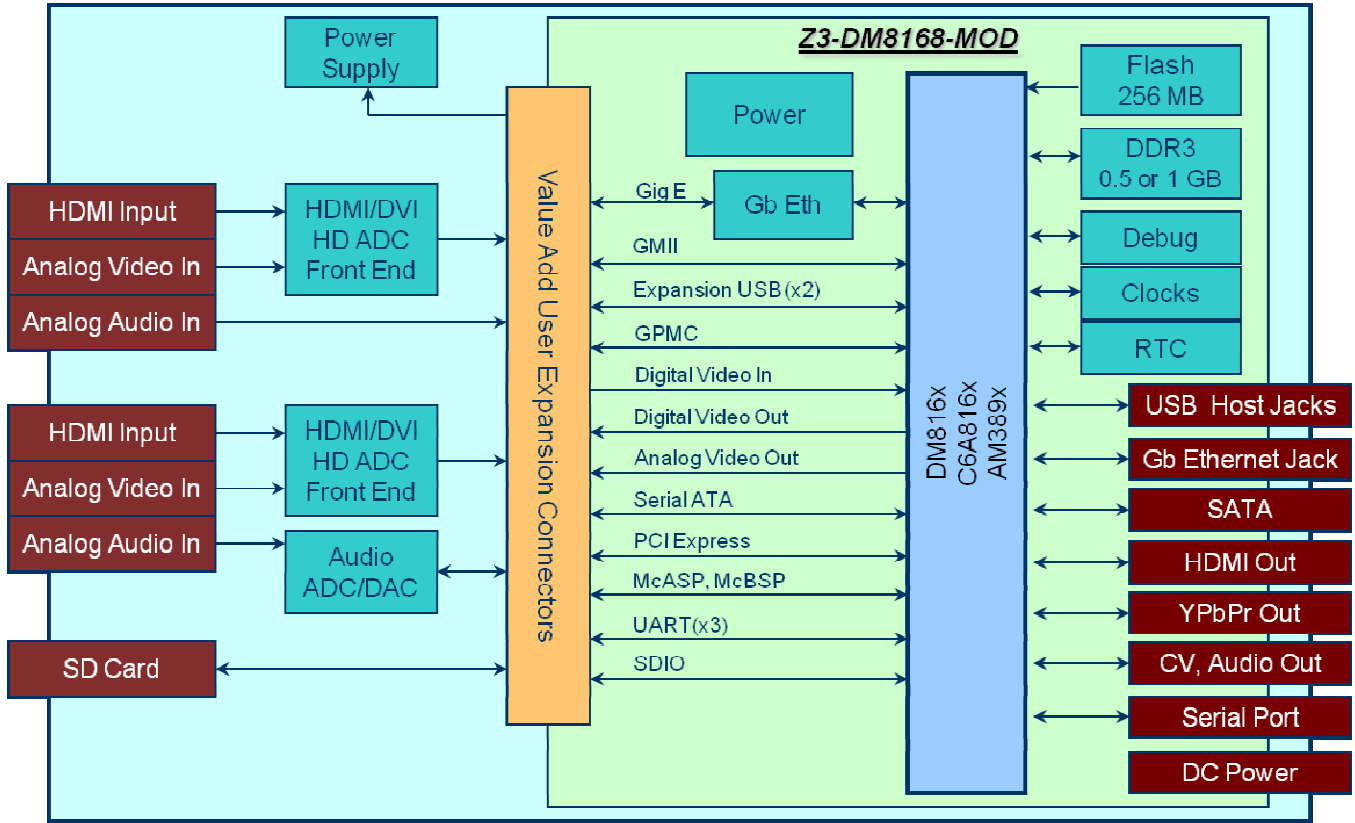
Power Supply

Z3-DM8168-MOD

Power

Flash 256 MB

DDR3 0.5 or 1 GB

Debug

Clocks

RTC

HDMI Input

Analog Video In

Analog Audio In

HDMI/DVI HD ADC Front End

HDMI Input

Analog Video In

Analog Audio In

HDMI/DVI HD ADC Front End

Audio ADC/DAC

SD Card

Value Add User Expansion Connectors

Gig E

Gb Eth

GMII

Expansion USB (x2)

GPMC

Digital Video In

Digital Video Out

Analog Video Out

Serial ATA

PCI Express

McASP, McBSP

UART(x3)

SDIO

DM816x C6A816x AM389x

USB Host Jacks

Gb Ethernet Jack

SATA

HDMI Out

YPbPr Out

CV, Audio Out

Serial Port

DC Power